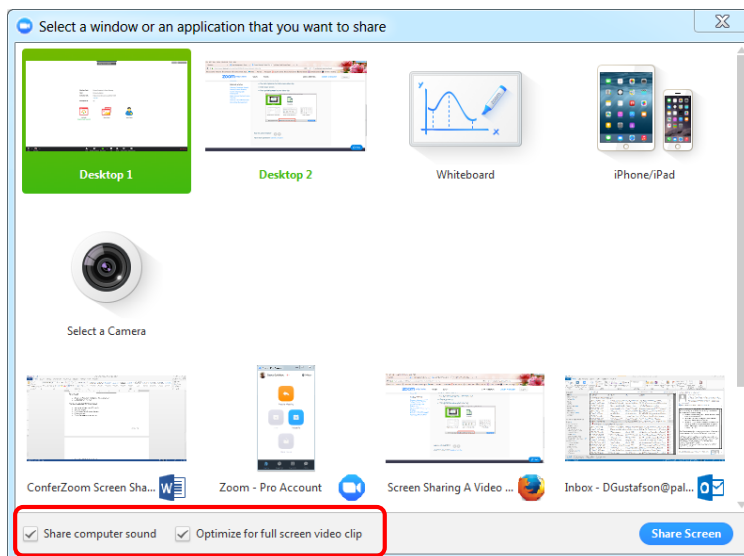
Select a window or an application that you want to share

Desktop 1

Desktop 2

Whiteboard

iPhone/iPad

Select a Camera

ConferZoom Screen Sha...

Zoom - Pro Account

Screen Sharing A Video ...

Inbox - DGustafson@pal...

Share computer sound

Optimize for full screen video clip

Share Screen